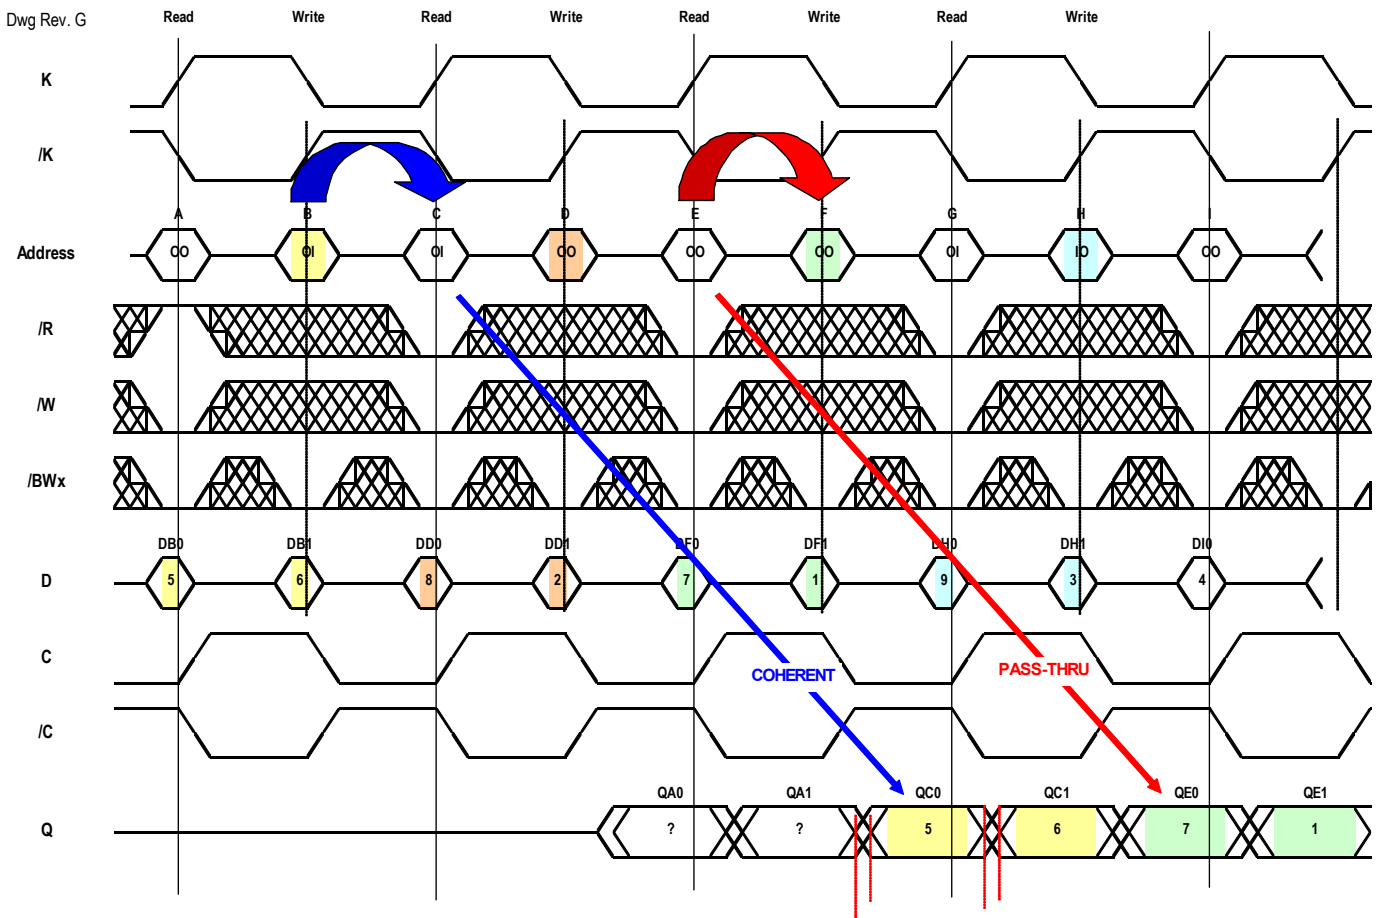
Dwg Rev. G

Read Write Read Write Read Write Read Write

K

/K

A B C D E F G H I

Address
OO OI OI OO OO OO OI IO OO

/R

/W

/BWx

DB0 DB1 DD0 DD1 DF0 DF1 DH0 DH1 DI0

D
5 6 8 2 7 1 9 3 4

C

COHERENT

PASS-THRU

/C

QA0 QA1 QC0 QC1 QE0 QE1

Q
? ? 5 6 7 1